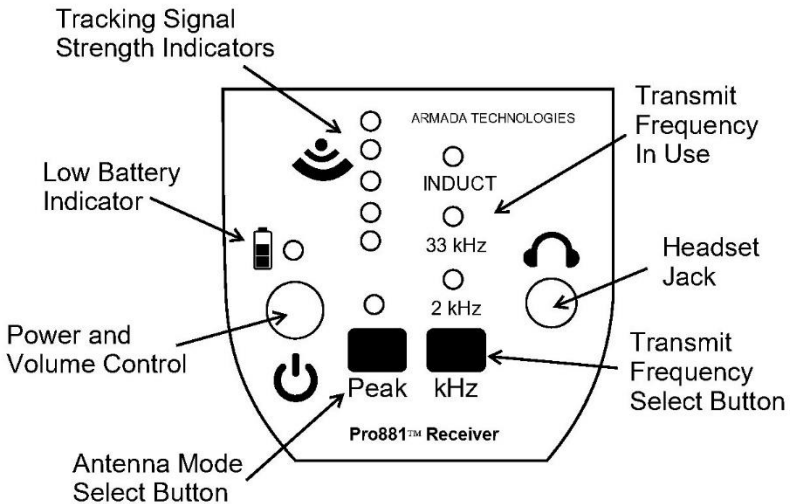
Tracking Signal Strength Indicators

ARMADA TECHNOLOGIES

Transmit Frequency In Use

Low Battery Indicator

INDUCT

33 kHz

2 kHz

Headset Jack

Power and Volume Control

Peak

kHz

Transmit Frequency Select Button

Pro881™ Receiver

Antenna Mode Select Button